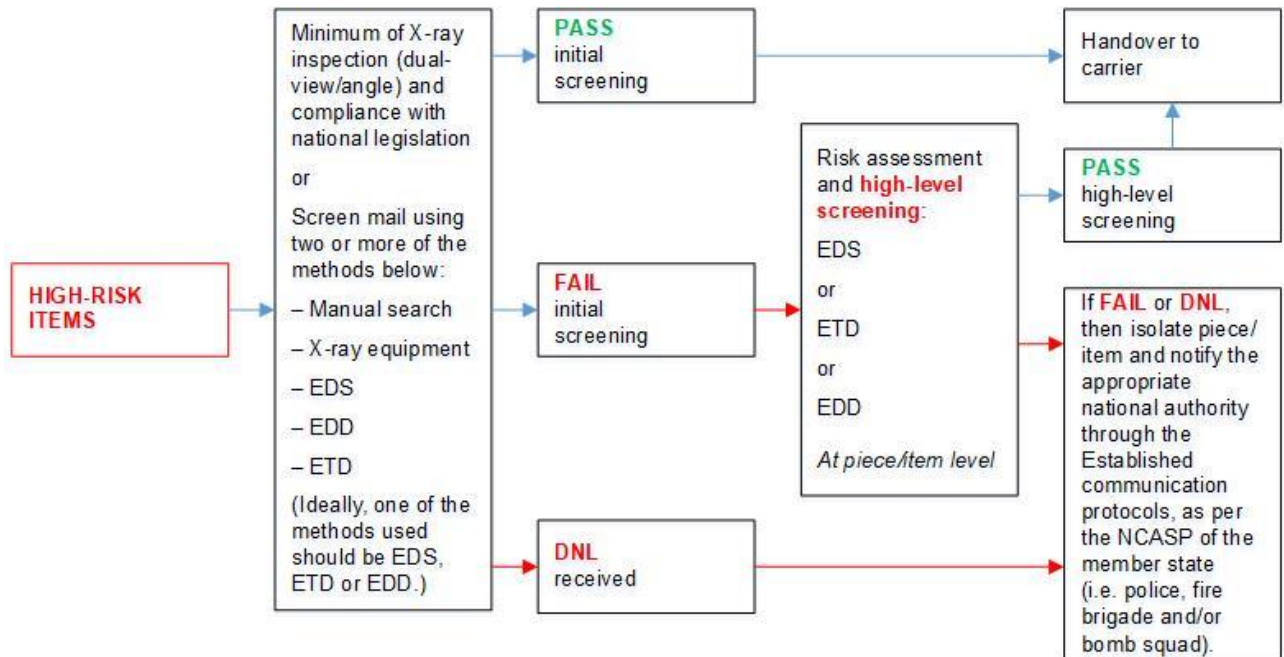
HIGH-RISK ITEMS

Minimum of X-ray inspection (dual-view/angle) and compliance with national legislation

or

Screen mail using two or more of the methods below:

– Manual search

– X-ray equipment

– EDS

– EDD

– ETD

(Ideally, one of the methods used should be EDS, ETD or EDD.)

PASS initial screening

FAIL initial screening

DNL received

Risk assessment and high-level screening:

EDS

or

ETD

or

EDD

At piece/item level

Handover to carrier

PASS high-level screening

If FAIL or DNL, then isolate piece/ item and notify the appropriate national authority through the Established communication protocols, as per the NCASP of the member state (i.e. police, fire brigade and/or bomb squad).